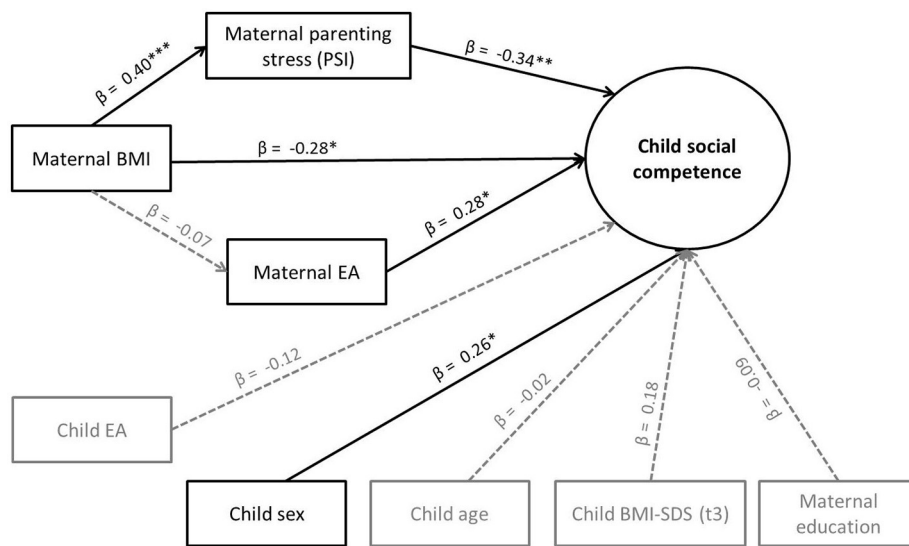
Maternal parenting stress (PSI)

β = 0.40***

β = -0.34**

Maternal BMI

β = -0.28*

Child social competence

β = -0.07

β = 0.28*

Maternal EA

β = -0.12

Child EA

β = 0.26*

β = -0.02

β = 0.18

β = -0.09

Child sex

Child age

Child BMI-SDS (t3)

Maternal education